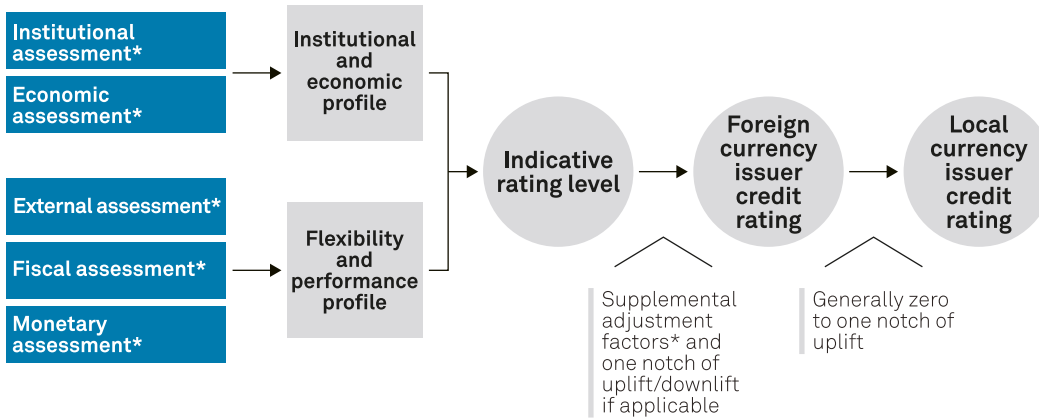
Institutional assessment*

Economic assessment*

Institutional and economic profile

External assessment*

Fiscal assessment*

Monetary assessment*

Flexibility and performance profile

Indicative rating level

Foreign currency issuer credit rating

Local currency issuer credit rating

Supplemental adjustment factors* and one notch of uplift/downlift if applicable

Generally zero to one notch of uplift